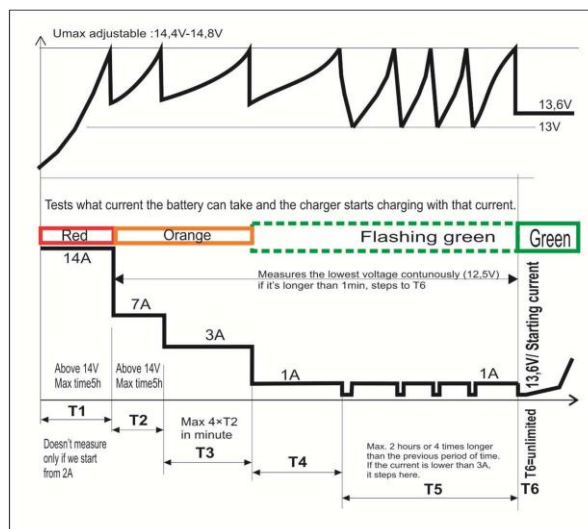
Umax adjustable :14,4V-14,8V

13,6V

13V

Tests what current the battery can take and the charger starts charging with that current.

Red

Orange

Flashing green

Green

14A

Measures the lowest voltage contunously (12,5V) if it's longer than 1min, steps to T6

7A

3A

1A

1A

13,6V/ Starting current

Above 14V Max time5h

Above 14V Max time5h

T1

T2

Max 4×T2 in minute

T3

T4

T6=unlimited

Doesn't measure only if we start from 2A

Max. 2 hours or 4 times longer than the previous period of time. If the current is lower than 3A, it steps here.

T5

T6